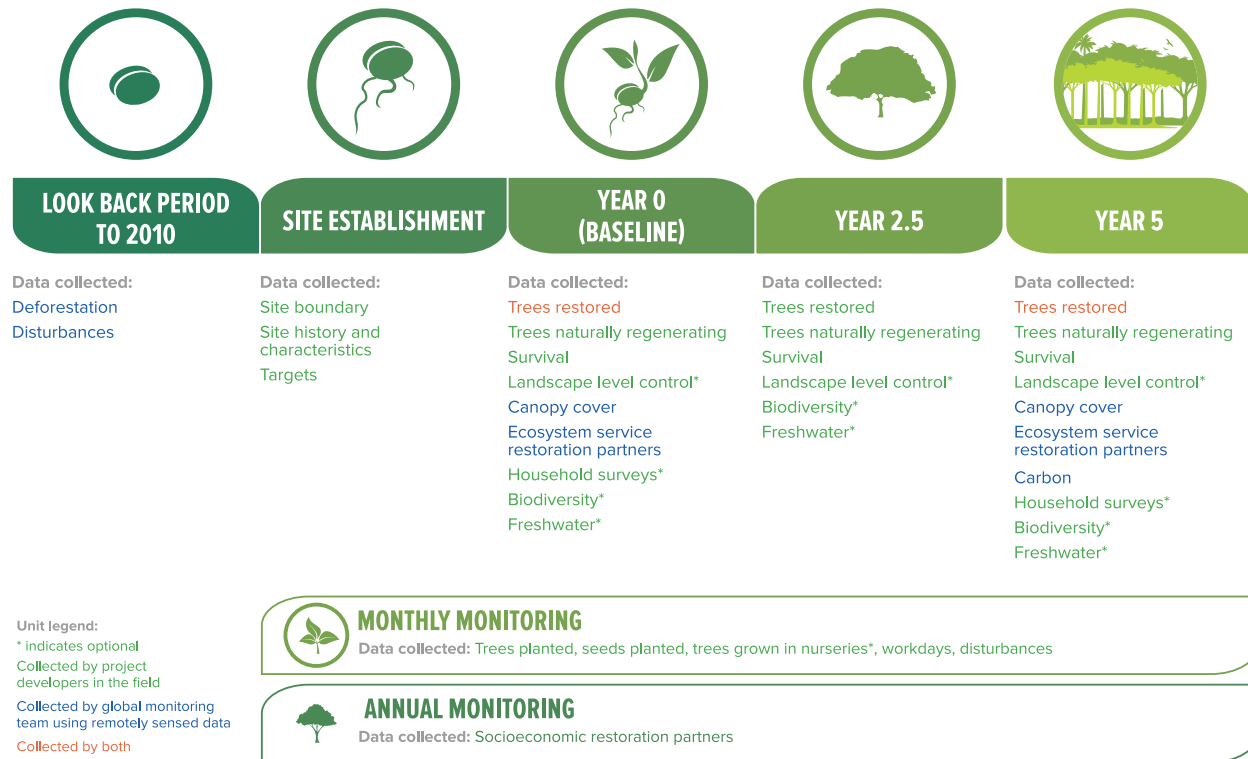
LOOK BACK PERIOD TO 2010

Data collected:
Deforestation
Disturbances

SITE ESTABLISHMENT

Data collected:
Site boundary
Site history and characteristics
Targets

YEAR 0 (BASELINE)

Data collected:
Trees restored
Trees naturally regenerating
Survival
Landscape level control*
Canopy cover
Ecosystem service restoration partners
Household surveys*
Biodiversity*
Freshwater*

YEAR 2.5

Data collected:
Trees restored
Trees naturally regenerating
Survival
Landscape level control*
Biodiversity*
Freshwater*

YEAR 5

Data collected:
Trees restored
Trees naturally regenerating
Survival
Landscape level control*
Canopy cover
Ecosystem service restoration partners
Carbon
Household surveys*
Biodiversity*
Freshwater*

Unit legend:
* indicates optional
Collected by project developers in the field
Collected by global monitoring team using remotely sensed data
Collected by both

MONTHLY MONITORING
Data collected: Trees planted, seeds planted, trees grown in nurseries*, workdays, disturbances

ANNUAL MONITORING
Data collected: Socioeconomic restoration partners